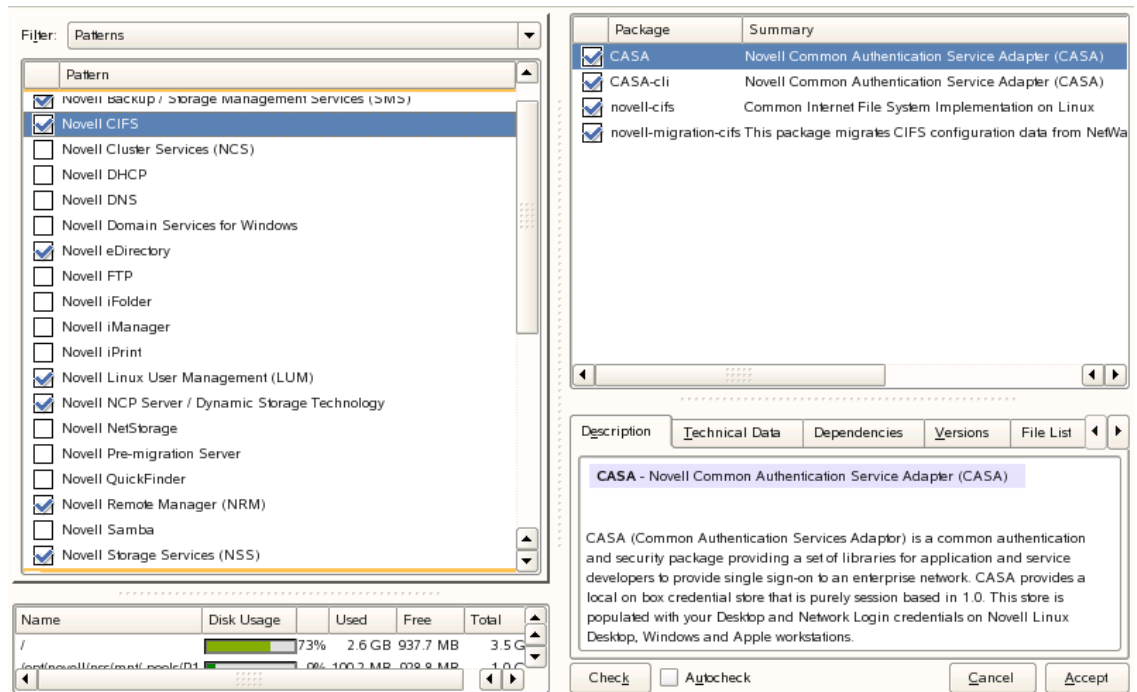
Filter: Patterns

| | Pattern |
|---|---|
| ☑ | Novell Backup / Storage Management Services (SMS) |
| ☑ | Novell CIFS |
| ☐ | Novell Cluster Services (NCS) |
| ☐ | Novell DHCP |
| ☐ | Novell DNS |
| ☐ | Novell Domain Services for Windows |
| ☑ | Novell eDirectory |
| ☐ | Novell FTP |
| ☐ | Novell iFolder |
| ☐ | Novell iManager |
| ☐ | Novell iPrint |
| ☑ | Novell Linux User Management (LUM) |
| ☑ | Novell NCP Server / Dynamic Storage Technology |
| ☐ | Novell NetStorage |
| ☐ | Novell Pre-migration Server |
| ☐ | Novell QuickFinder |
| ☑ | Novell Remote Manager (NRM) |
| ☐ | Novell Samba |
| ☑ | Novell Storage Services (NSS) |

| Name | Disk Usage | Used | Free | Total |
|---|---|---|---|---|
| / | 73% | 2.6 GB | 937.7 MB | 3.5 G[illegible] |
| /opt/novell/nss/mnt/.pools/P1 | 0% | 100.2 MB | 928.8 MB | 1.0 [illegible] |

| | Package | Summary |
|---|---|---|
| ☑ | CASA | Novell Common Authentication Service Adapter (CASA) |
| ☑ | CASA-cli | Novell Common Authentication Service Adapter (CASA) |
| ☑ | novell-cifs | Common Internet File System Implementation on Linux |
| ☑ | novell-migration-cifs | This package migrates CIFS configuration data from NetWa |

Description | Technical Data | Dependencies | Versions | File List

CASA - Novell Common Authentication Service Adapter (CASA)

CASA (Common Authentication Services Adaptor) is a common authentication and security package providing a set of libraries for application and service developers to provide single sign-on to an enterprise network. CASA provides a local on box credential store that is purely session based in 1.0. This store is populated with your Desktop and Network Login credentials on Novell Linux Desktop, Windows and Apple workstations.

Check ☐ Autocheck Cancel Accept